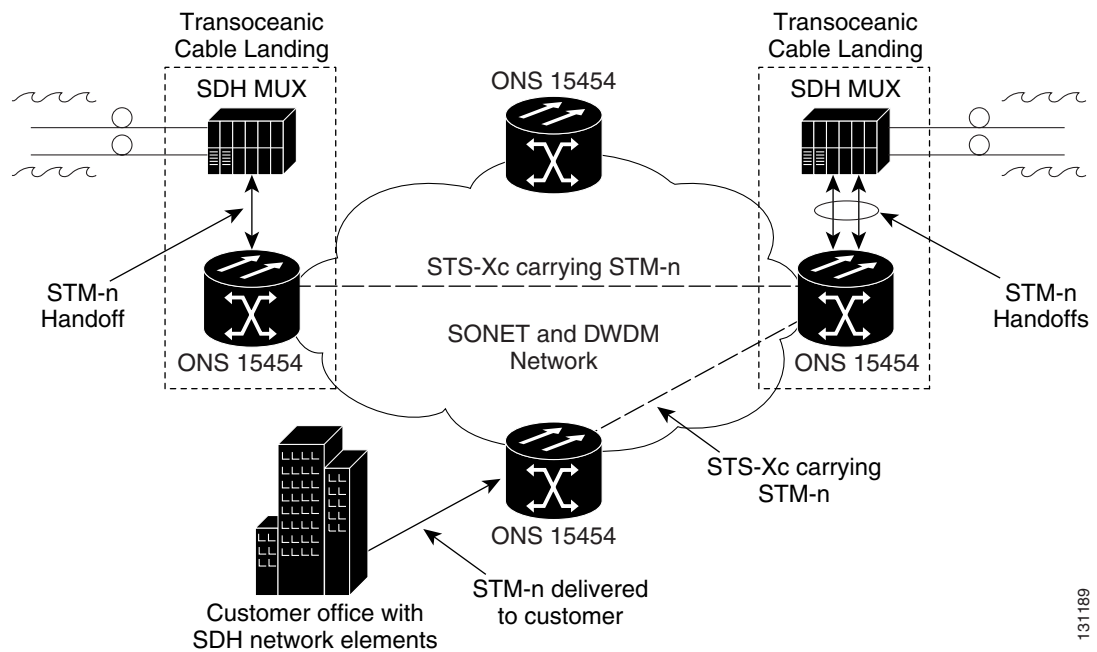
Transoceanic Cable Landing

SDH MUX

STM-n Handoff

ONS 15454

ONS 15454

STS-Xc carrying STM-n

SONET and DWDM Network

Transoceanic Cable Landing

SDH MUX

STM-n Handoffs

ONS 15454

ONS 15454

STS-Xc carrying STM-n

Customer office with SDH network elements

STM-n delivered to customer

131189